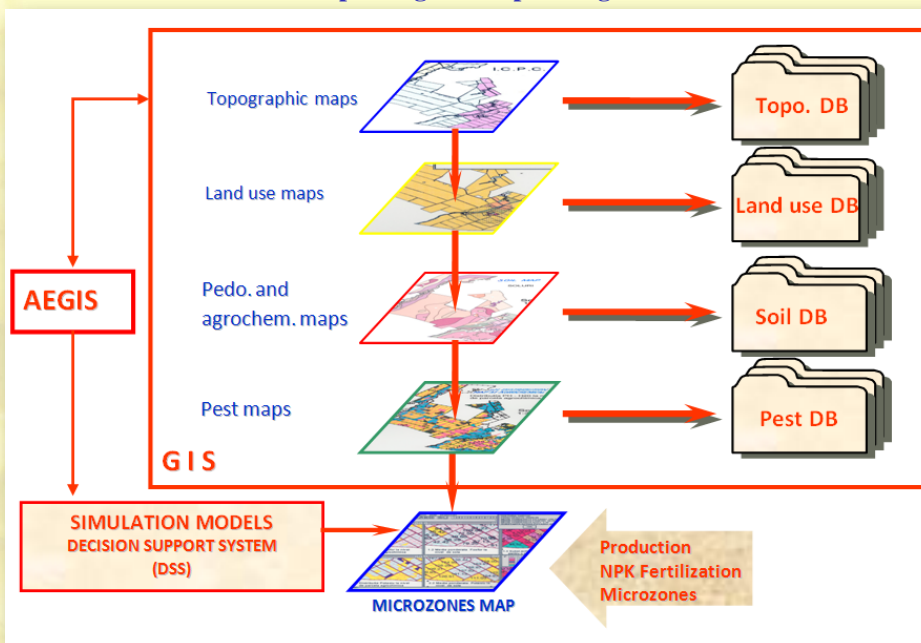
Topographic maps

Topo. DB

Land use maps

Land use DB

AEGIS

Pedo. and agrochem. maps

Soil DB

Pest maps

Pest DB

G I S

SIMULATION MODELS
DECISION SUPPORT SYSTEM
(DSS)

MICROZONES MAP

Production
NPK Fertilization
Microzones